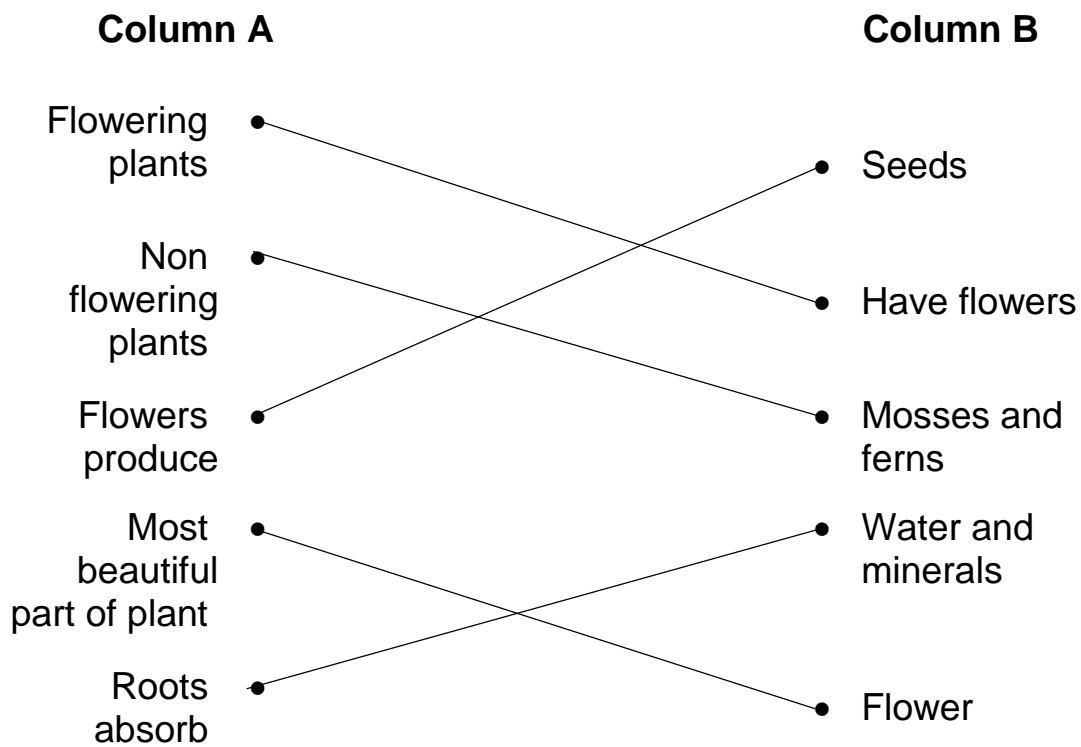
| Column A | Column B |
|---|---|
| Flowering plants | Seeds |
| Non flowering plants | Have flowers |
| Flowers produce | Mosses and ferns |
| Most beautiful part of plant | Water and minerals |
| Roots absorb | Flower |